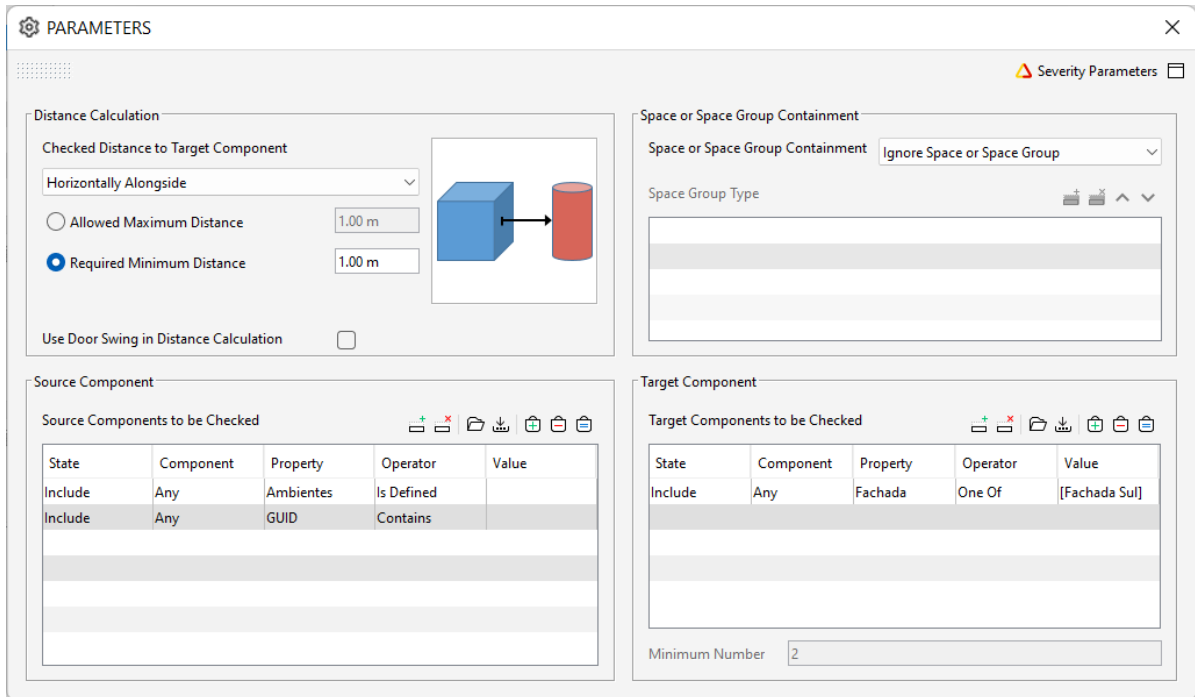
PARAMETERS

Severity Parameters

Distance Calculation

Checked Distance to Target Component

Horizontally Alongside

Allowed Maximum Distance 1.00 m

Required Minimum Distance 1.00 m

Use Door Swing in Distance Calculation

Space or Space Group Containment

Space or Space Group Containment Ignore Space or Space Group

Space Group Type

Source Component

Source Components to be Checked

| State | Component | Property | Operator | Value |
|---|---|---|---|---|
| Include | Any | Ambientes | Is Defined | |
| Include | Any | GUID | Contains | |

Target Component

Target Components to be Checked

| State | Component | Property | Operator | Value |
|---|---|---|---|---|
| Include | Any | Fachada | One Of | [Fachada Sul] |

Minimum Number 2